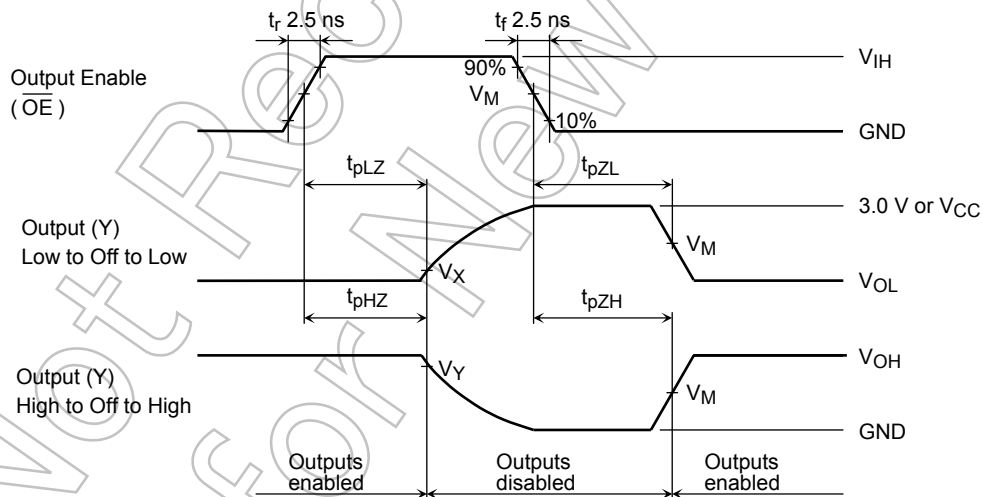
$t_r$ 2.5 ns

$t_f$ 2.5 ns

Output Enable ( $\overline{OE}$ )

90%

$V_M$

10%

$V_{IH}$

GND

$t_{pLZ}$

$t_{pZL}$

3.0 V or $V_{CC}$

Output (Y) Low to Off to Low

$V_M$

$V_X$

$V_{OL}$

$t_{pHZ}$

$t_{pZH}$

$V_{OH}$

Output (Y) High to Off to High

$V_Y$

$V_M$

GND

Outputs enabled

Outputs disabled

Outputs enabled

Not Recommended for New